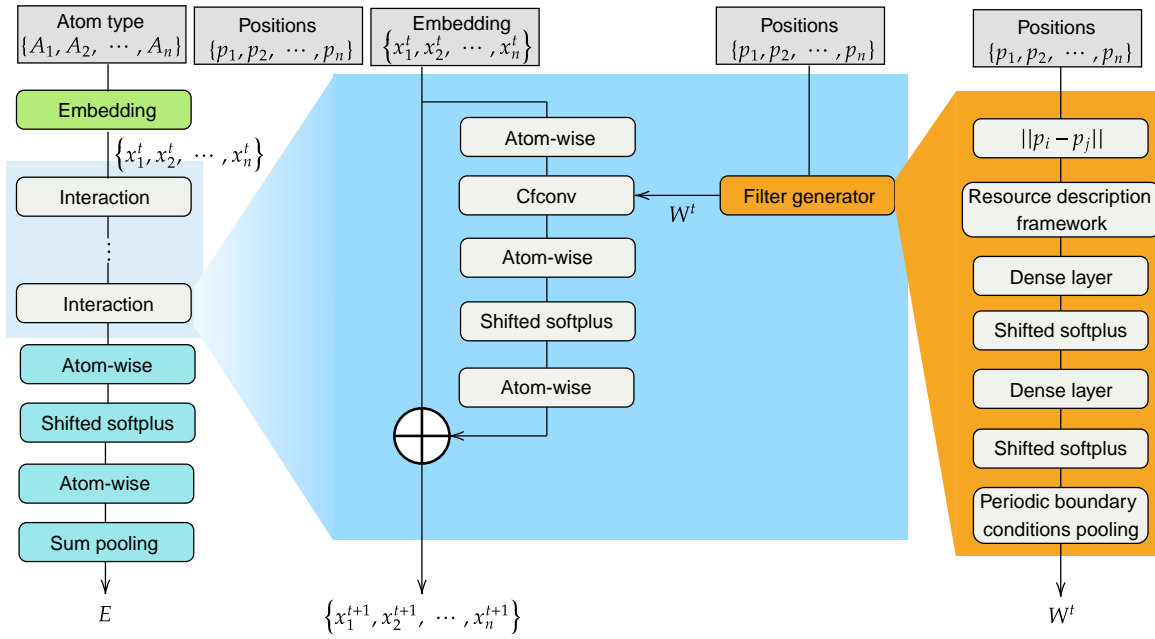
Atom type
$\{A_1, A_2, \cdots, A_n\}$

Positions
$\{p_1, p_2, \cdots, p_n\}$

Embedding
$\{x_1^t, x_2^t, \cdots, x_n^t\}$

Positions
$\{p_1, p_2, \cdots, p_n\}$

Positions
$\{p_1, p_2, \cdots, p_n\}$

Embedding

$\{x_1^t, x_2^t, \cdots, x_n^t\}$

Interaction

Interaction

Atom-wise

Shifted softplus

Atom-wise

Sum pooling

$E$

Atom-wise

Cfconv

Atom-wise

Shifted softplus

Atom-wise

$W^t$

Filter generator

$\{x_1^{t+1}, x_2^{t+1}, \cdots, x_n^{t+1}\}$

$||p_i - p_j||$

Resource description framework

Dense layer

Shifted softplus

Dense layer

Shifted softplus

Periodic boundary conditions pooling

$W^t$